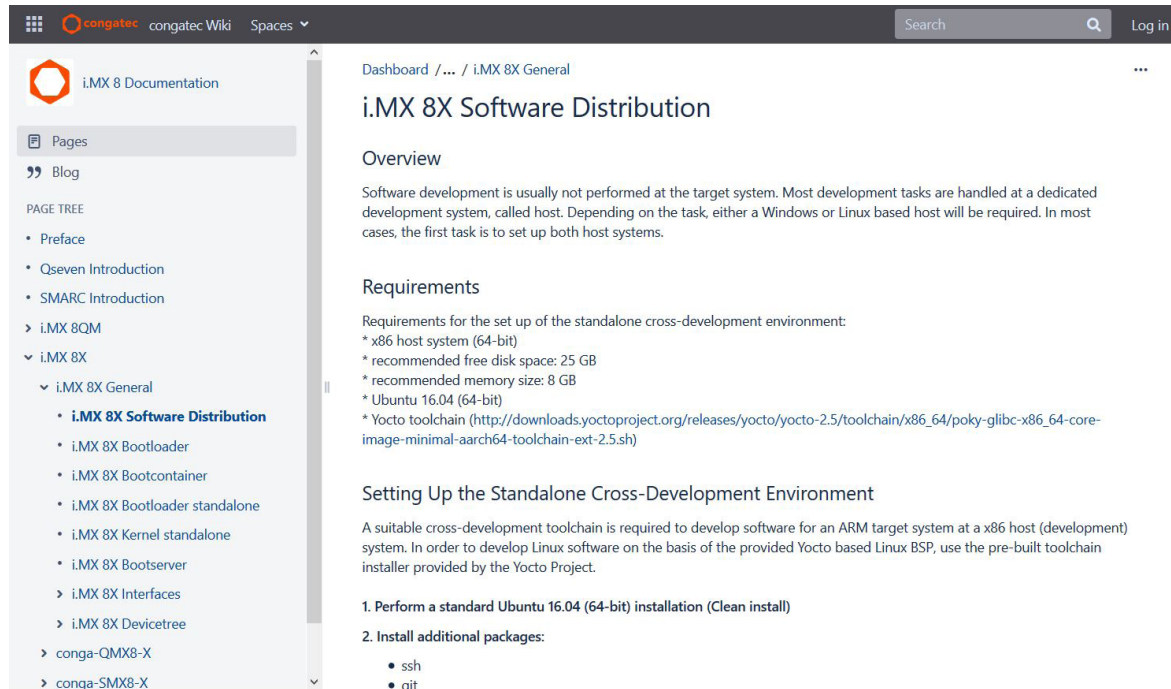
congatec congatec Wiki Spaces

Search

Log in

i.MX 8 Documentation

Pages

Blog

PAGE TREE

• Preface
• Qseven Introduction
• SMARC Introduction
› i.MX 8QM
⌄ i.MX 8X
⌄ i.MX 8X General
• i.MX 8X Software Distribution
• i.MX 8X Bootloader
• i.MX 8X Bootcontainer
• i.MX 8X Bootloader standalone
• i.MX 8X Kernel standalone
• i.MX 8X Bootserver
› i.MX 8X Interfaces
› i.MX 8X Devicetree
› conga-QMX8-X
› conga-SMX8-X

Dashboard /... / i.MX 8X General

i.MX 8X Software Distribution

Overview

Software development is usually not performed at the target system. Most development tasks are handled at a dedicated development system, called host. Depending on the task, either a Windows or Linux based host will be required. In most cases, the first task is to set up both host systems.

Requirements

Requirements for the set up of the standalone cross-development environment:
* x86 host system (64-bit)
* recommended free disk space: 25 GB
* recommended memory size: 8 GB
* Ubuntu 16.04 (64-bit)
* Yocto toolchain (http://downloads.yoctoproject.org/releases/yocto/yocto-2.5/toolchain/x86_64/poky-glibc-x86_64-core-image-minimal-aarch64-toolchain-ext-2.5.sh)

Setting Up the Standalone Cross-Development Environment

A suitable cross-development toolchain is required to develop software for an ARM target system at a x86 host (development) system. In order to develop Linux software on the basis of the provided Yocto based Linux BSP, use the pre-built toolchain installer provided by the Yocto Project.

1. Perform a standard Ubuntu 16.04 (64-bit) installation (Clean install)

2. Install additional packages:

• ssh
• git